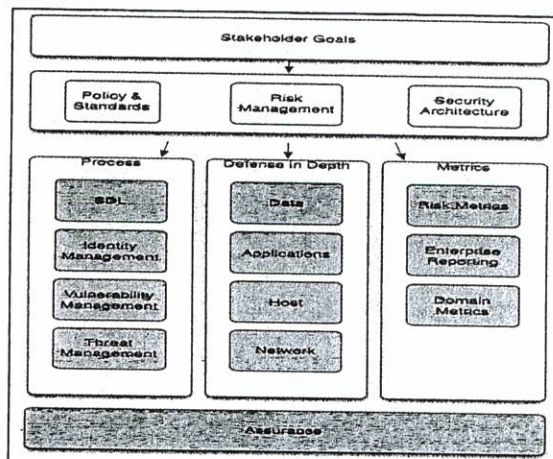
Stakeholder Goals

Policy & Standards

Risk Management

Security Architecture

Process

SDL

Identity Management

Vulnerability Management

Threat Management

Defense in Depth

Data

Applications

Host

Network

Metrics

Risk Metrics

Enterprise Reporting

Domain Metrics

Assurance